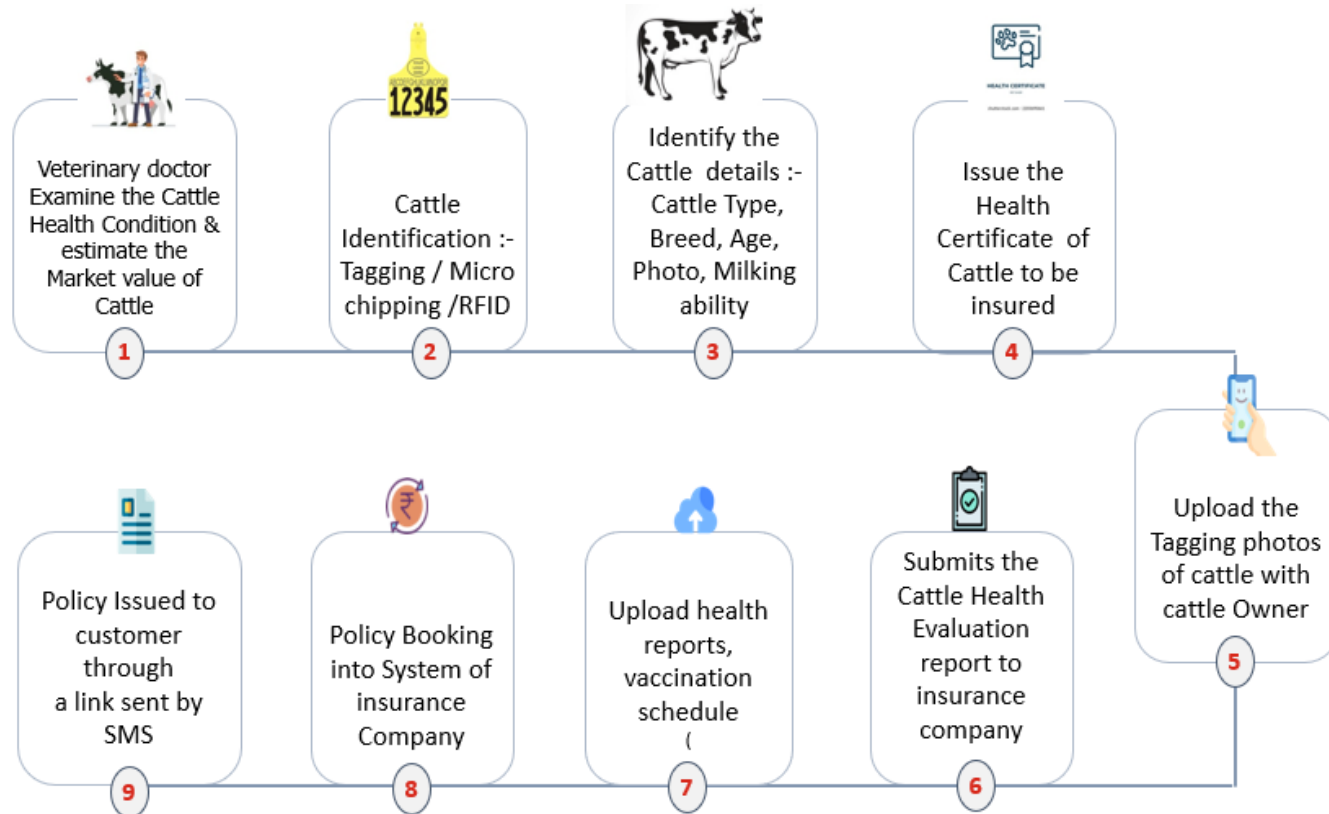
12345

HEALTH CERTIFICATE

Veterinary doctor Examine the Cattle Health Condition & estimate the Market value of Cattle

1

Cattle Identification :- Tagging / Micro chipping /RFID

2

Identify the Cattle details :- Cattle Type, Breed, Age, Photo, Milking ability

3

Issue the Health Certificate of Cattle to be insured

4

Upload the Tagging photos of cattle with cattle Owner

5

Submits the Cattle Health Evaluation report to insurance company

6

Upload health reports, vaccination schedule (

7

Policy Booking into System of insurance Company

8

Policy Issued to customer through a link sent by SMS

9